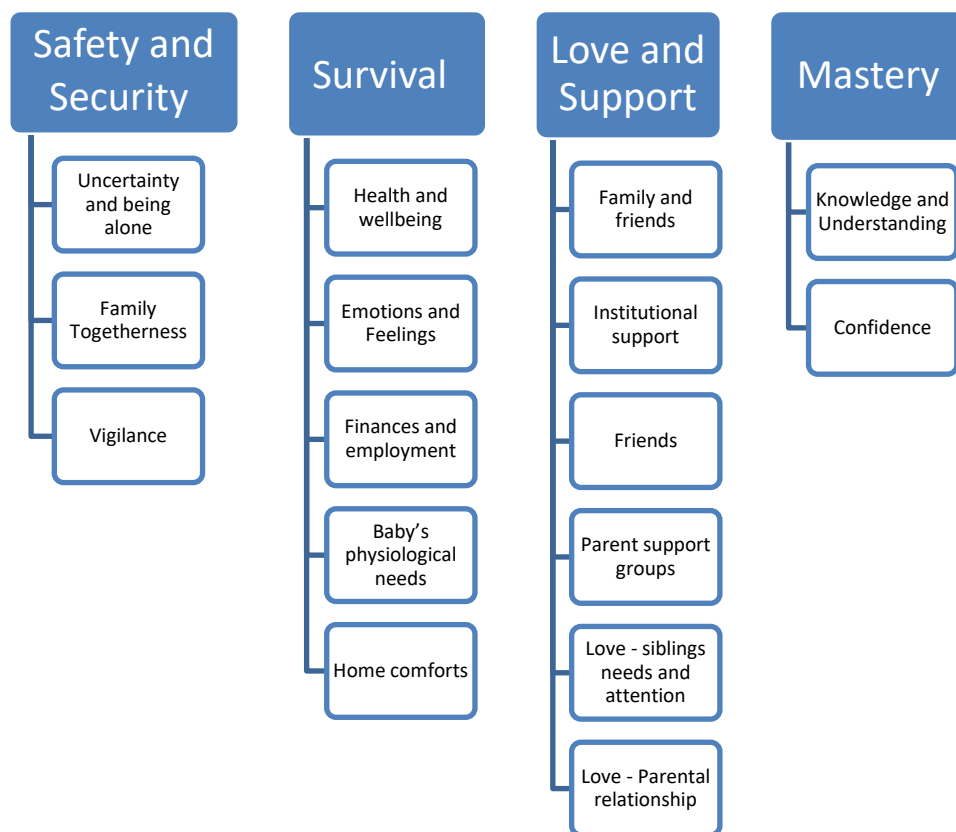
Safety and Security

Uncertainty and being alone

Family Togetherness

Vigilance

Survival

Health and wellbeing

Emotions and Feelings

Finances and employment

Baby's physiological needs

Home comforts

Love and Support

Family and friends

Institutional support

Friends

Parent support groups

Love - siblings needs and attention

Love - Parental relationship

Mastery

Knowledge and Understanding

Confidence